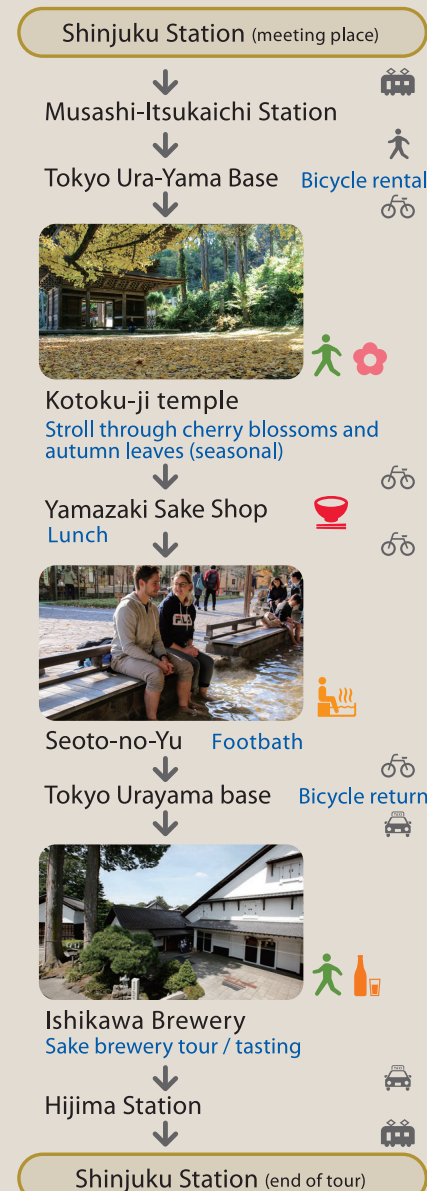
Shinjuku Station (meeting place)

Musashi-Itsukaichi Station

Tokyo Ura-Yama Base

Bicycle rental

Kotoku-ji temple

Stroll through cherry blossoms and autumn leaves (seasonal)

Yamazaki Sake Shop

Lunch

Seoto-no-Yu

Footbath

Tokyo Urayama base

Bicycle return

Ishikawa Brewery

Sake brewery tour / tasting

Hijima Station

Shinjuku Station (end of tour)